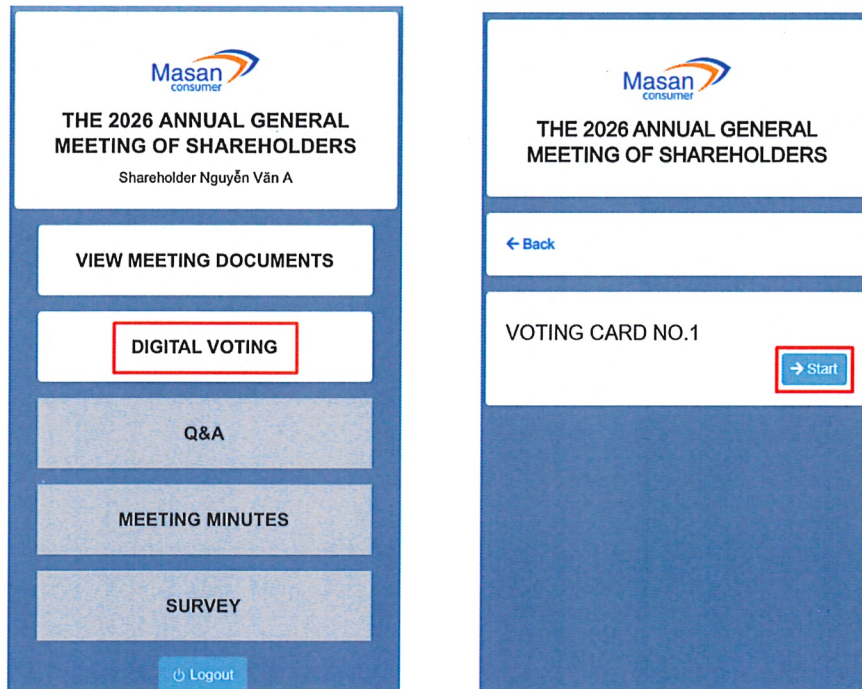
Masan
consumer

THE 2026 ANNUAL GENERAL MEETING OF SHAREHOLDERS

Shareholder Nguyễn Văn A

VIEW MEETING DOCUMENTS

DIGITAL VOTING

Q&A

MEETING MINUTES

SURVEY

Logout

Masan
consumer

THE 2026 ANNUAL GENERAL MEETING OF SHAREHOLDERS

← Back

VOTING CARD NO.1

→ Start